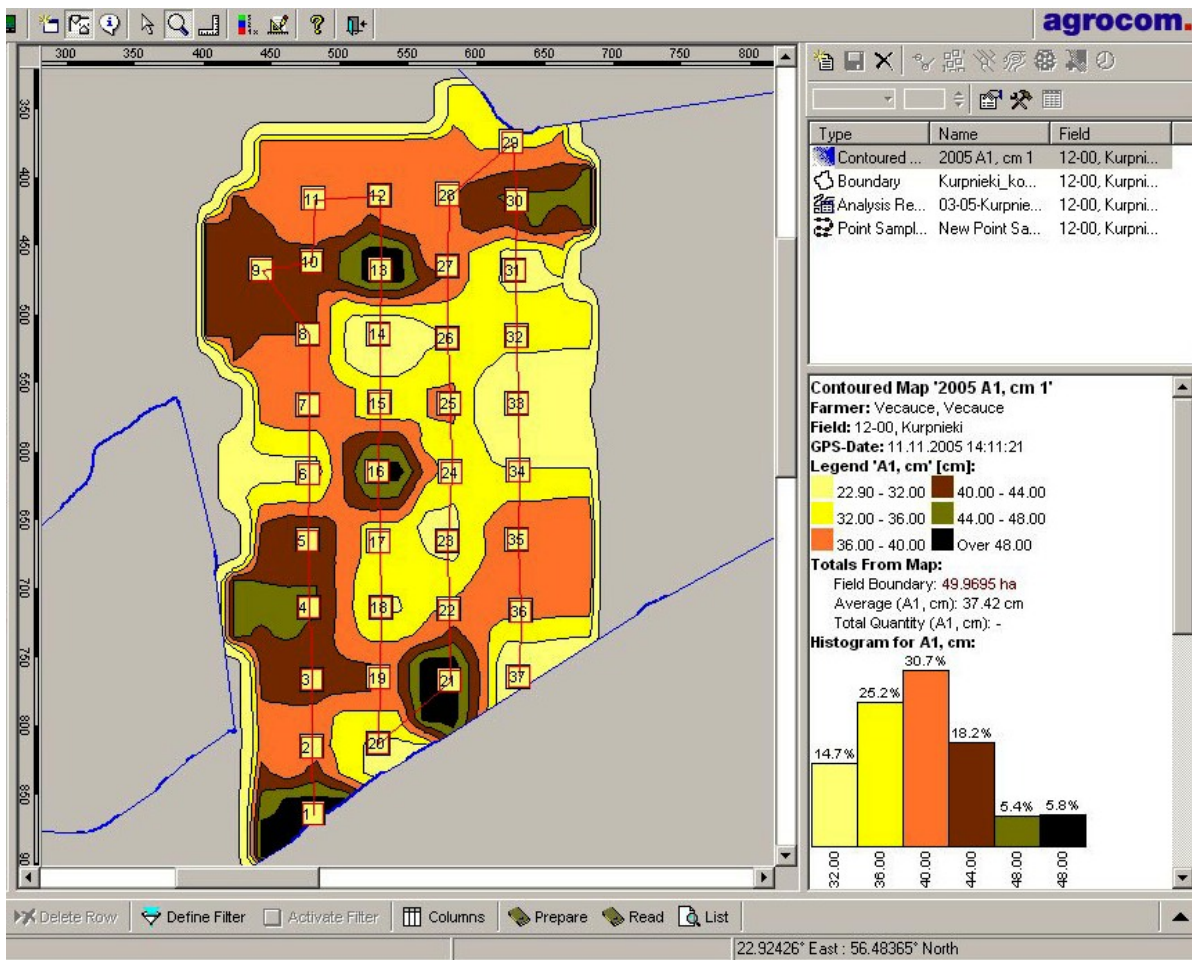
agrocom.

300 350 400 450 500 550 600 650 700 750 800

350 400 450 500 550 600 650 700 750 800 850 90

29 11 12 28 30 9 10 13 27 31 8 14 26 32 7 15 25 33 6 16 24 34 5 17 23 35 4 18 22 36 3 19 21 37 2 20 1

| Type | Name | Field |
|---|---|---|
| Contoured ... | 2005 A1, cm 1 | 12-00, Kurpni... |
| Boundary | Kurpnieki_ko... | 12-00, Kurpni... |
| Analysis Re... | 03-05-Kurpnie... | 12-00, Kurpni... |
| Point Sampl... | New Point Sa... | 12-00, Kurpni... |

Contoured Map '2005 A1, cm 1'
Farmer: Vecauce, Vecauce
Field: 12-00, Kurpnieki
GPS-Date: 11.11.2005 14:11:21
Legend 'A1, cm' [cm]:
22.90 - 32.00
40.00 - 44.00
32.00 - 36.00
44.00 - 48.00
36.00 - 40.00
Over 48.00
Totals From Map:
Field Boundary: 49.9695 ha
Average (A1, cm): 37.42 cm
Total Quantity (A1, cm): -
Histogram for A1, cm:
14.7% 25.2% 30.7% 18.2% 5.4% 5.8%
32.00 36.00 40.00 44.00 48.00 48.00

Delete Row Define Filter Activate Filter Columns Prepare Read List

22.92426° East : 56.48365° North